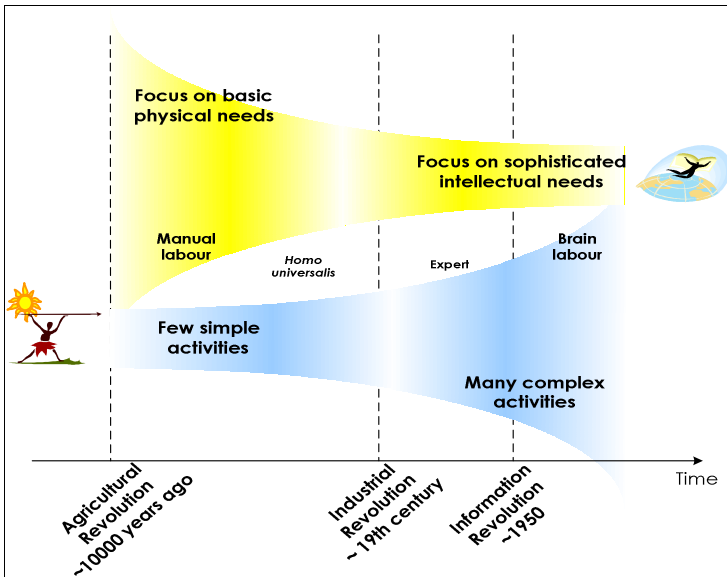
Focus on basic physical needs

Focus on sophisticated intellectual needs

Manual labour

Homo universalis

Expert

Brain labour

Few simple activities

Many complex activities

Time

Agricultural Revolution ~10000 years ago

Industrial Revolution ~ 19th century

Information Revolution ~1950